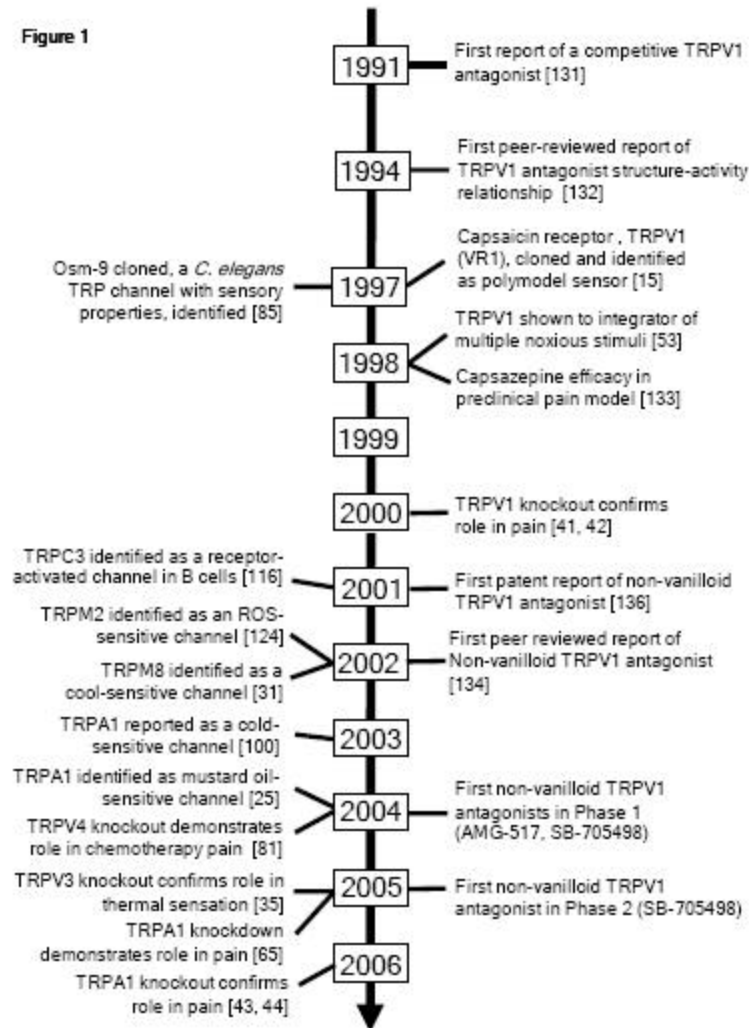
Figure 1

1991

First report of a competitive TRPV1 antagonist [131]

1994

First peer-reviewed report of TRPV1 antagonist structure-activity relationship [132]

Osm-9 cloned, a *C. elegans* TRP channel with sensory properties, identified [85]

1997

Capsaicin receptor , TRPV1 (VR1), cloned and identified as polymodel sensor [15]

1998

TRPV1 shown to integrator of multiple noxious stimuli [53]

Capsazepine efficacy in preclinical pain model [133]

1999

2000

TRPV1 knockout confirms role in pain [41, 42]

TRPC3 identified as a receptor-activated channel in B cells [116]

2001

First patent report of non-vanilloid TRPV1 antagonist [136]

TRPM2 identified as an ROS-sensitive channel [124]

TRPM8 identified as a cool-sensitive channel [31]

2002

First peer reviewed report of Non-vanilloid TRPV1 antagonist [134]

TRPA1 reported as a cold-sensitive channel [100]

2003

TRPA1 identified as mustard oil-sensitive channel [25]

TRPV4 knockout demonstrates role in chemotherapy pain [81]

2004

First non-vanilloid TRPV1 antagonists in Phase 1 (AMG-517, SB-705498)

TRPV3 knockout confirms role in thermal sensation [35]

TRPA1 knockdown demonstrates role in pain [65]

2005

First non-vanilloid TRPV1 antagonist in Phase 2 (SB-705498)

TRPA1 knockout confirms role in pain [43, 44]

2006